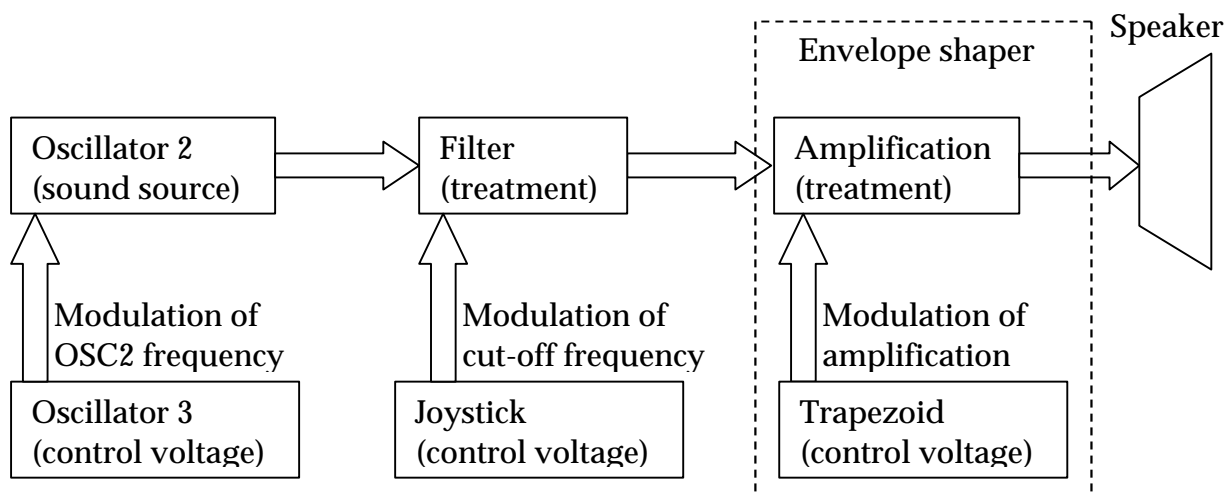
Envelope shaper

Speaker

Oscillator 2
(sound source)

Filter
(treatment)

Amplification
(treatment)

Modulation of
OSC2 frequency

Modulation of
cut-off frequency

Modulation of
amplification

Oscillator 3
(control voltage)

Joystick
(control voltage)

Trapezoid
(control voltage)